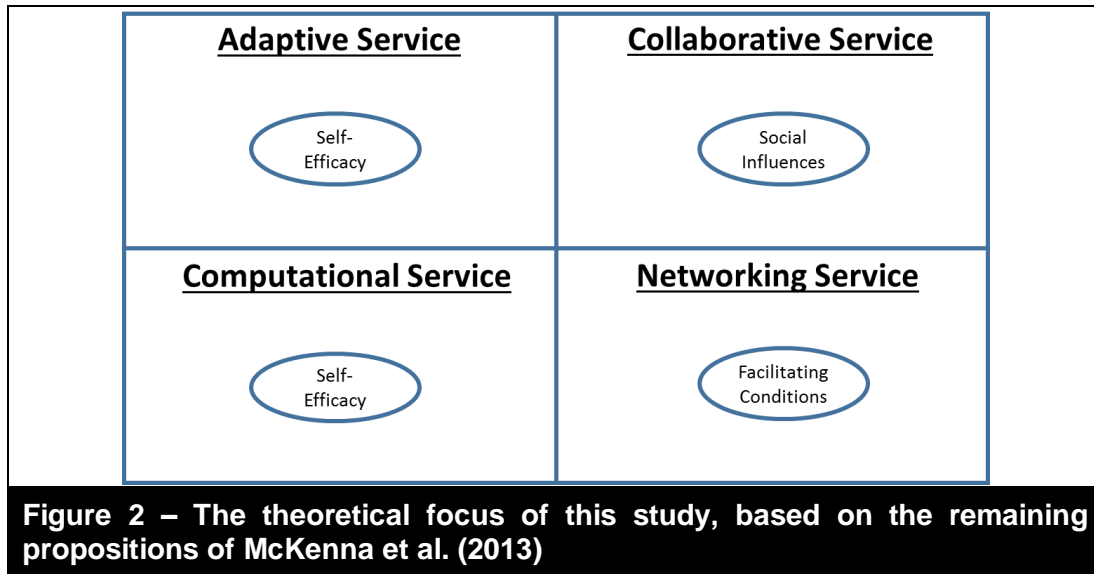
Adaptive Service

Self-Efficacy

Collaborative Service

Social Influences

Computational Service

Self-Efficacy

Networking Service

Facilitating Conditions

Figure 2 – The theoretical focus of this study, based on the remaining propositions of McKenna et al. (2013)